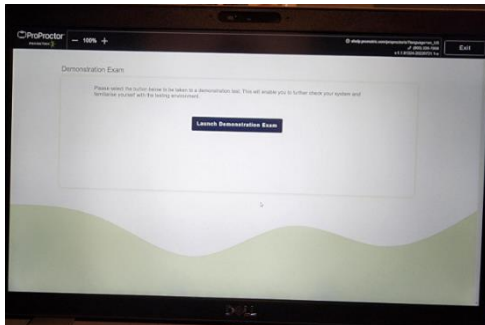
ProProctor
— 100% +
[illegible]
Exit

Demonstration Exam

Please select the button below to be taken to a demonstration test. This will enable you to further check your system and familiarize yourself with the testing environment.

Launch Demonstration Exam

DELL